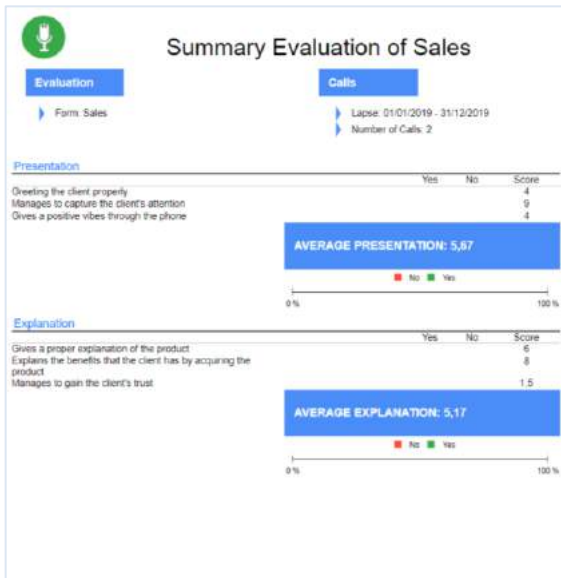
Summary Evaluation of Sales

Evaluation

Form: Sales

Calls

Lapse: 01/01/2019 - 31/12/2019

Number of Calls: 2

Presentation

| | Yes | No | Score |
|---|---|---|---|
| Greeting the client properly | | | 4 |
| Manages to capture the client's attention | | | 9 |
| Gives a positive vibes through the phone | | | 4 |

AVERAGE PRESENTATION: 5,67

No Yes

0 % 100 %

Explanation

| | Yes | No | Score |
|---|---|---|---|
| Gives a proper explanation of the product | | | 6 |
| Explains the benefits that the client has by acquiring the product | | | 8 |
| Manages to gain the client's trust | | | 1.5 |

AVERAGE EXPLANATION: 5,17

No Yes

0 % 100 %